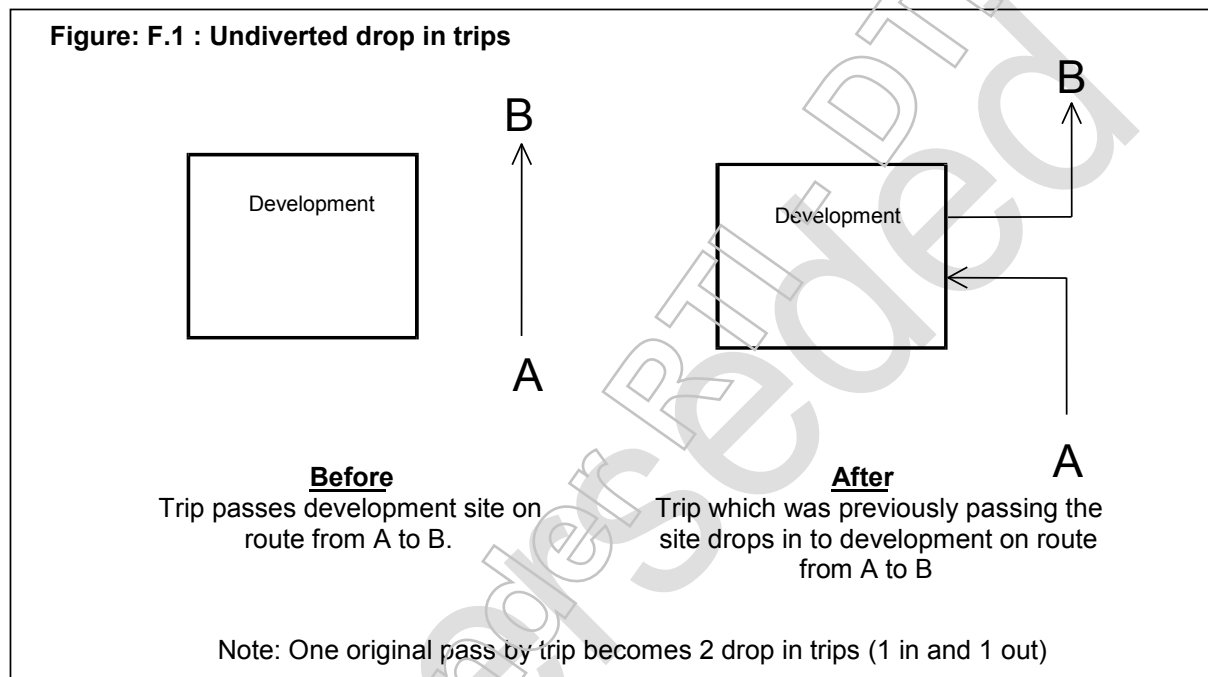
Figure: F.1 : Undiverted drop in trips

B

Development

A

B

Development

A

Before
Trip passes development site on route from A to B.

After
Trip which was previously passing the site drops in to development on route from A to B

Note: One original pass by trip becomes 2 drop in trips (1 in and 1 out)

Superseded

Refer RTID